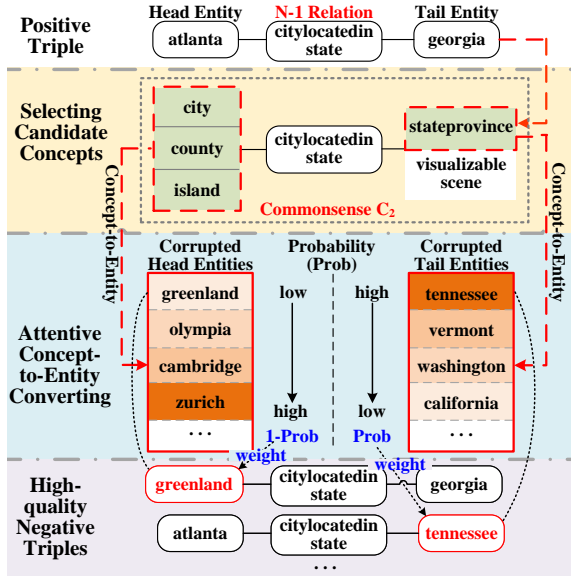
Positive Triple

Head Entity
N-1 Relation
Tail Entity

atlanta
citylocatedin state
georgia

Selecting Candidate Concepts

city
county
island

citylocatedin state

stateprovince
visualizable scene

Commonsense $C_2$

Concept-to-Entity

Concept-to-Entity

Attentive Concept-to-Entity Converting

Corrupted Head Entities
greenland
olympia
cambridge
zurich
. . .

Probability (Prob)
low
high
1-Prob
high
low
Prob

Corrupted Tail Entities
tennessee
vermont
washington
california
. . .

weight
weight

High-quality Negative Triples

greenland
citylocatedin state
georgia

atlanta
citylocatedin state
tennessee

. . .